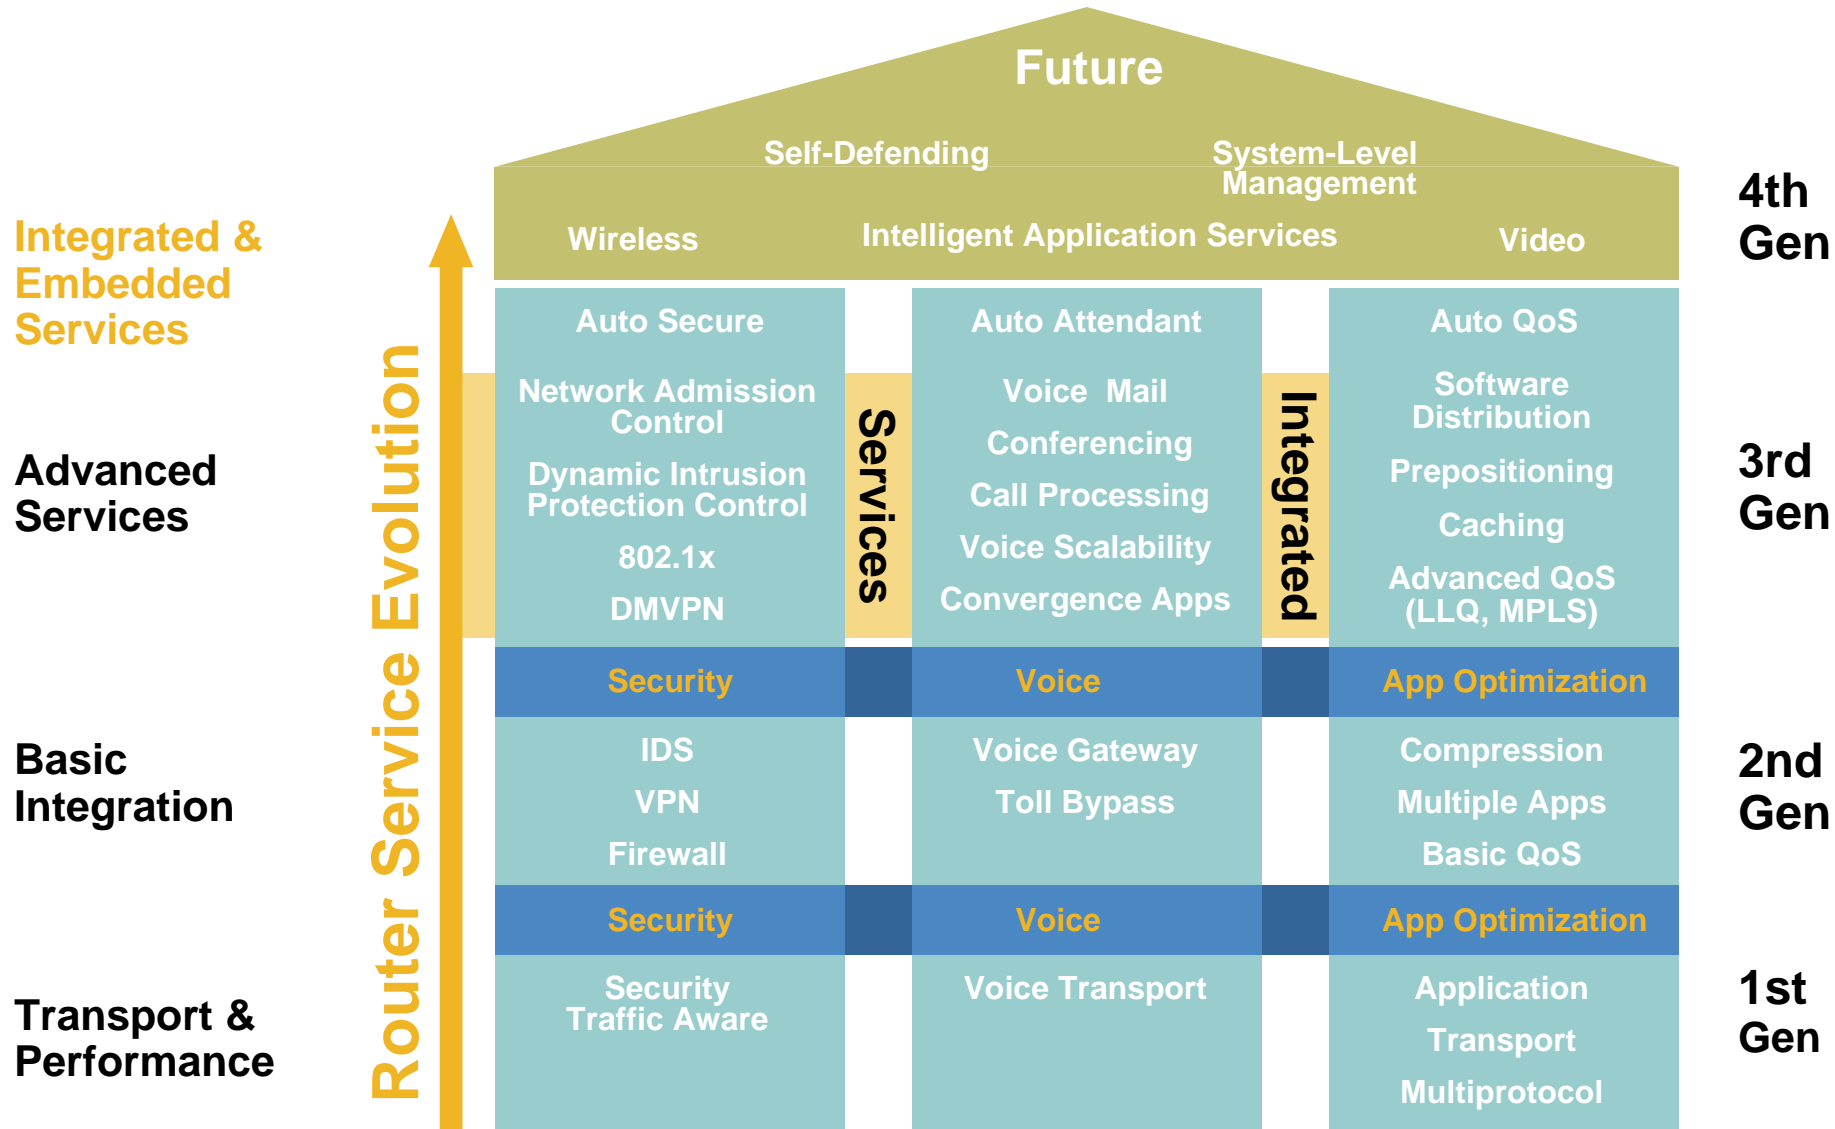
Future

Self-Defending

System-Level Management

Wireless

Intelligent Application Services

Video

4th Gen

Integrated & Embedded Services

Auto Secure

Auto Attendant

Auto QoS

Network Admission Control

Dynamic Intrusion Protection Control

802.1x

DMVPN

Services

Voice Mail

Conferencing

Call Processing

Voice Scalability

Convergence Apps

Integrated

Software Distribution

Prepositioning

Caching

Advanced QoS (LLQ, MPLS)

Advanced Services

3rd Gen

Router Service Evolution

Security

Voice

App Optimization

Basic Integration

IDS

VPN

Firewall

Voice Gateway

Toll Bypass

Compression

Multiple Apps

Basic QoS

2nd Gen

Security

Voice

App Optimization

Transport & Performance

Security Traffic Aware

Voice Transport

Application

Transport

Multiprotocol

1st Gen